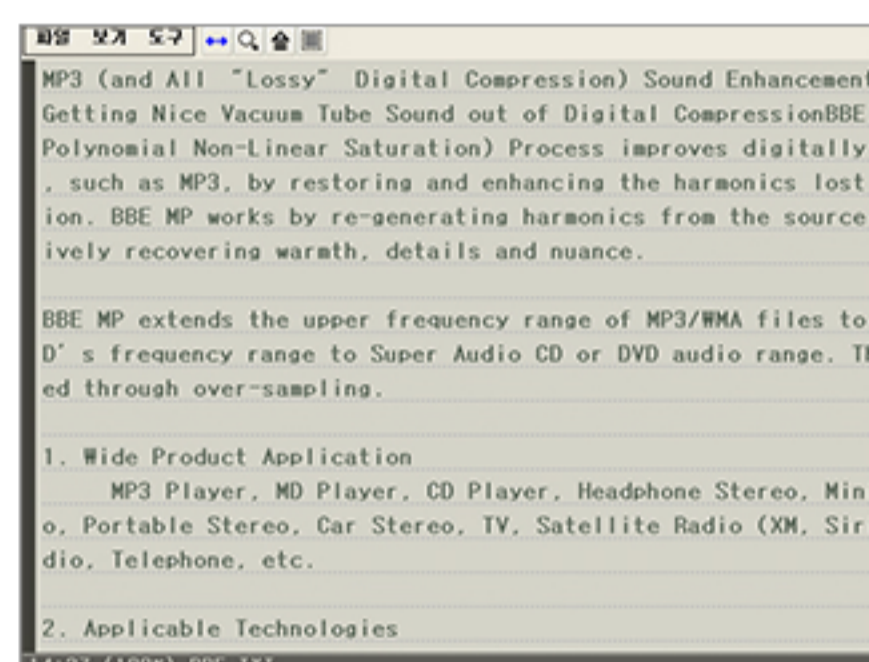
파일 보기 도구

MP3 (and All "Lossy" Digital Compression) Sound Enhancement
Getting Nice Vacuum Tube Sound out of Digital CompressionBBE
Polynomial Non-Linear Saturation) Process improves digitally
, such as MP3, by restoring and enhancing the harmonics lost
ion. BBE MP works by re-generating harmonics from the source
ively recovering warmth, details and nuance.

BBE MP extends the upper frequency range of MP3/WMA files to
D's frequency range to Super Audio CD or DVD audio range. Th
ed through over-sampling.

1. Wide Product Application
MP3 Player, MD Player, CD Player, Headphone Stereo, Min
o, Portable Stereo, Car Stereo, TV, Satellite Radio (XM, Sir
dio, Telephone, etc.

2. Applicable Technologies

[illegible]